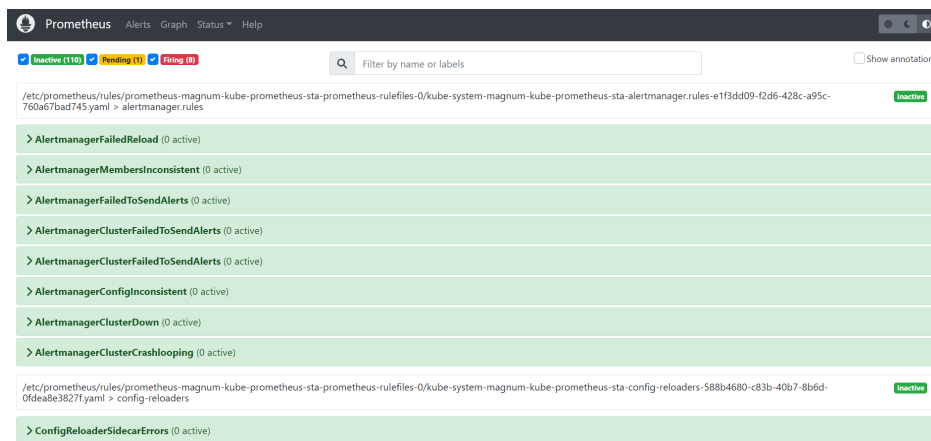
Prometheus Alerts Graph Status ▾ Help

Inactive (110) Pending (1) Firing (8)

Filter by name or labels

Show annotation

/etc/prometheus/rules/prometheus-magnum-kube-prometheus-sta-prometheus-rulefiles-0/kube-system-magnum-kube-prometheus-sta-alertmanager.rules-e1f3dd09-f2d6-428c-a95c-760a67bad745.yaml > alertmanager.rules

inactive

> AlertmanagerFailedReload (0 active)

> AlertmanagerMembersInconsistent (0 active)

> AlertmanagerFailedToSendAlerts (0 active)

> AlertmanagerClusterFailedToSendAlerts (0 active)

> AlertmanagerClusterFailedToSendAlerts (0 active)

> AlertmanagerConfigInconsistent (0 active)

> AlertmanagerClusterDown (0 active)

> AlertmanagerClusterCrashlooping (0 active)

/etc/prometheus/rules/prometheus-magnum-kube-prometheus-sta-prometheus-rulefiles-0/kube-system-magnum-kube-prometheus-sta-config-reloaders-588b4680-c83b-40b7-8b6d-0fdea8e3827f.yaml > config-reloaders

inactive

> ConfigReloaderSidecarErrors (0 active)